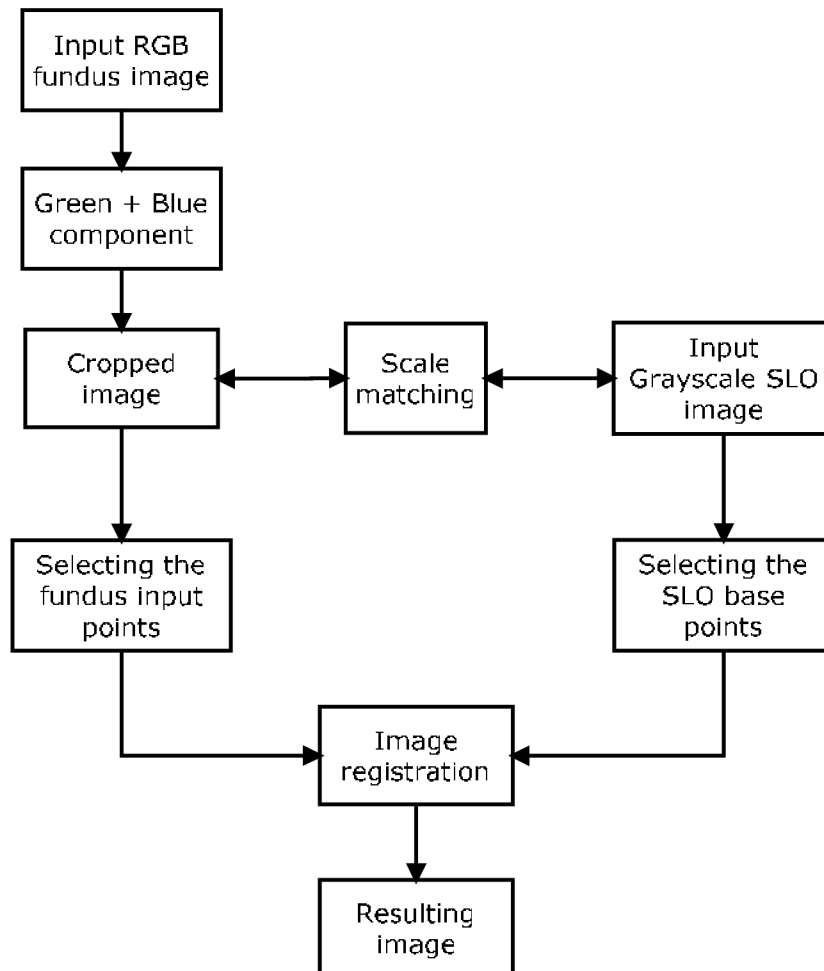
Input RGB fundus image

Green + Blue component

Cropped image

Scale matching

Input Grayscale SLO image

Selecting the fundus input points

Selecting the SLO base points

Image registration

Resulting image